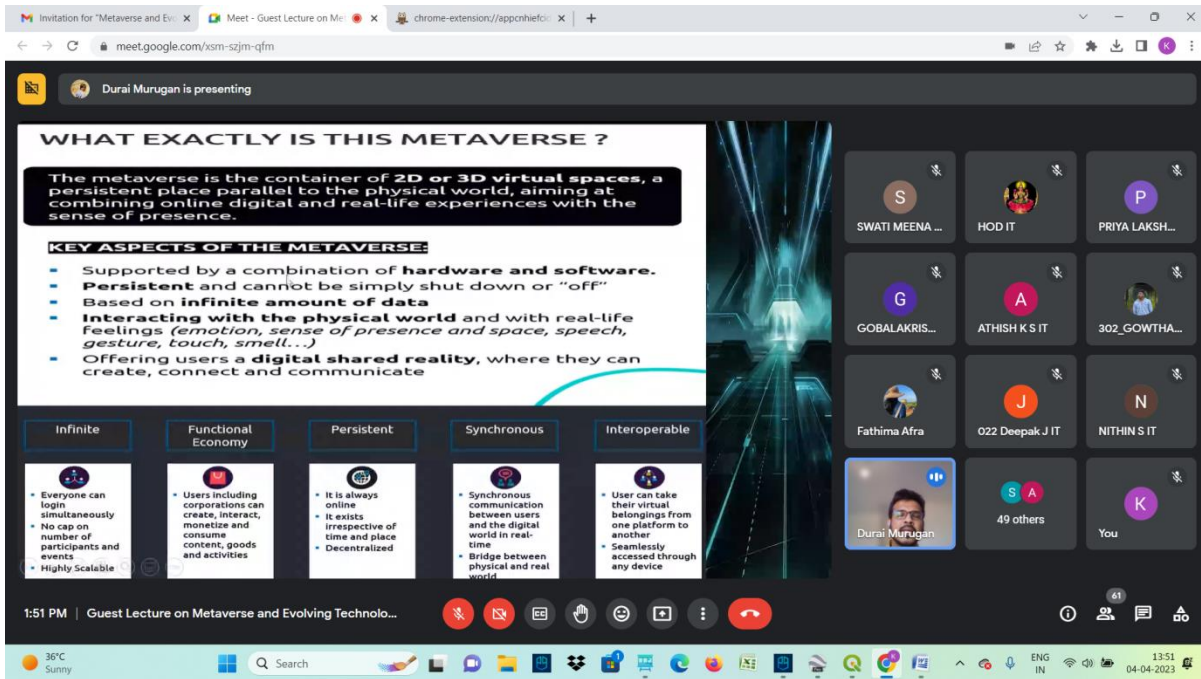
Invitation for "Metaverse and Evo
Meet - Guest Lecture on Me
chrome-extension://appcnhiefcic
meet.google.com/xsm-szjm-qfm

Durai Murugan is presenting

WHAT EXACTLY IS THIS METAVERSE ?

The metaverse is the container of **2D or 3D virtual spaces**, a persistent place parallel to the physical world, aiming at combining online digital and real-life experiences with the sense of presence.

KEY ASPECTS OF THE METAVERSE:

- Supported by a combination of **hardware and software.**
- **Persistent** and cannot be simply shut down or "off"
- Based on **infinite amount of data**
- **Interacting with the physical world** and with real-life feelings *(emotion, sense of presence and space, speech, gesture, touch, smell...)*
- Offering users a **digital shared reality**, where they can create, connect and communicate

Infinite
- Everyone can login simultaneously
- No cap on number of participants and events
- Highly Scalable

Functional Economy
- Users including corporations can create, interact, monetize and consume content, goods and activities

Persistent
- It is always online
- It exists irrespective of time and place
- Decentralized

Synchronous
- Synchronous communication between users and the digital world in real-time
- Bridge between physical and real world

Interoperable
- User can take their virtual belongings from one platform to another
- Seamlessly accessed through any device

SWATI MEENA ...
HOD IT
PRIYA LAKSH...
GOBALAKRIS...
ATHISH K S IT
302_GOWTHA...
Fathima Afra
022 Deepak J IT
NITHIN S IT
Durai Murugan
49 others
You

1:51 PM | Guest Lecture on Metaverse and Evolving Technolo...

61

36°C Sunny
Search
ENG IN
13:51
04-04-2023